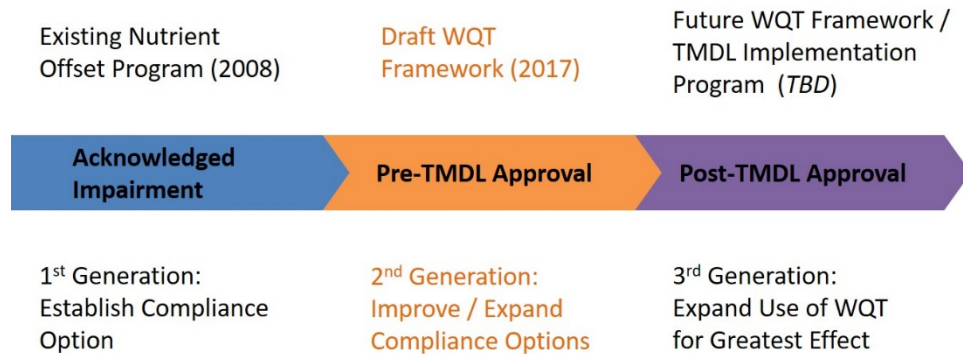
Existing Nutrient Offset Program (2008)

Draft WQT Framework (2017)

Future WQT Framework / TMDL Implementation Program (*TBD*)

Acknowledged Impairment

Pre-TMDL Approval

Post-TMDL Approval

1$^{st}$ Generation: Establish Compliance Option

2$^{nd}$ Generation: Improve / Expand Compliance Options

3$^{rd}$ Generation: Expand Use of WQT for Greatest Effect